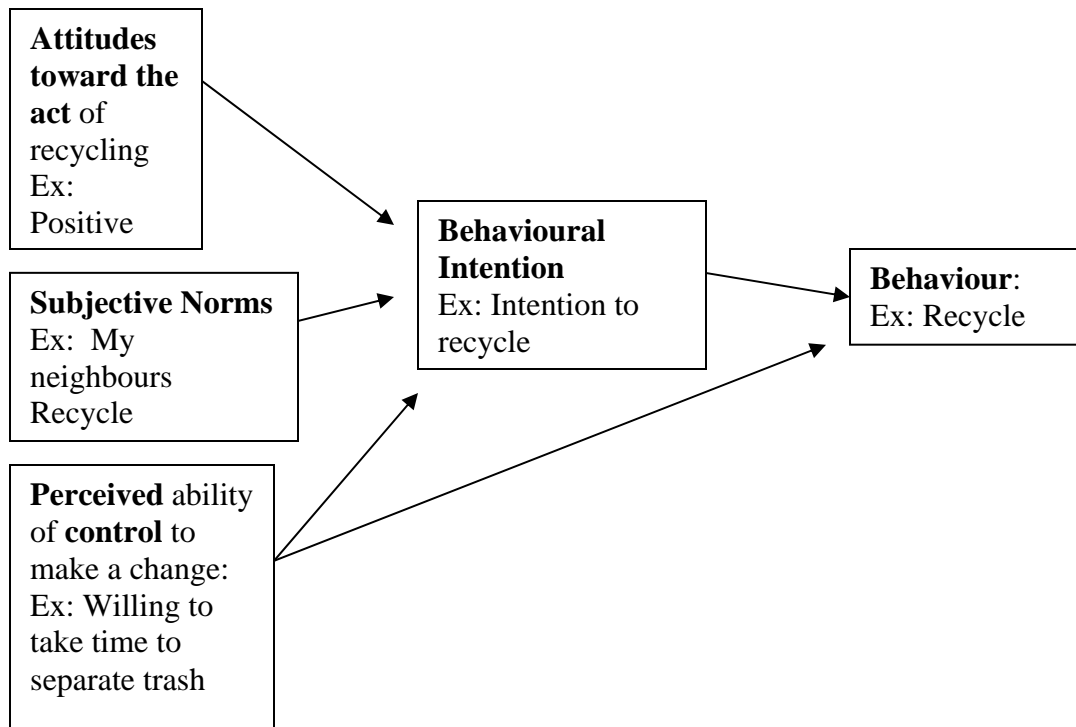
Attitudes toward the act of recycling
Ex: Positive

Subjective Norms
Ex: My neighbours Recycle

Perceived ability of control to make a change:
Ex: Willing to take time to separate trash

Behavioural Intention
Ex: Intention to recycle

Behaviour:
Ex: Recycle